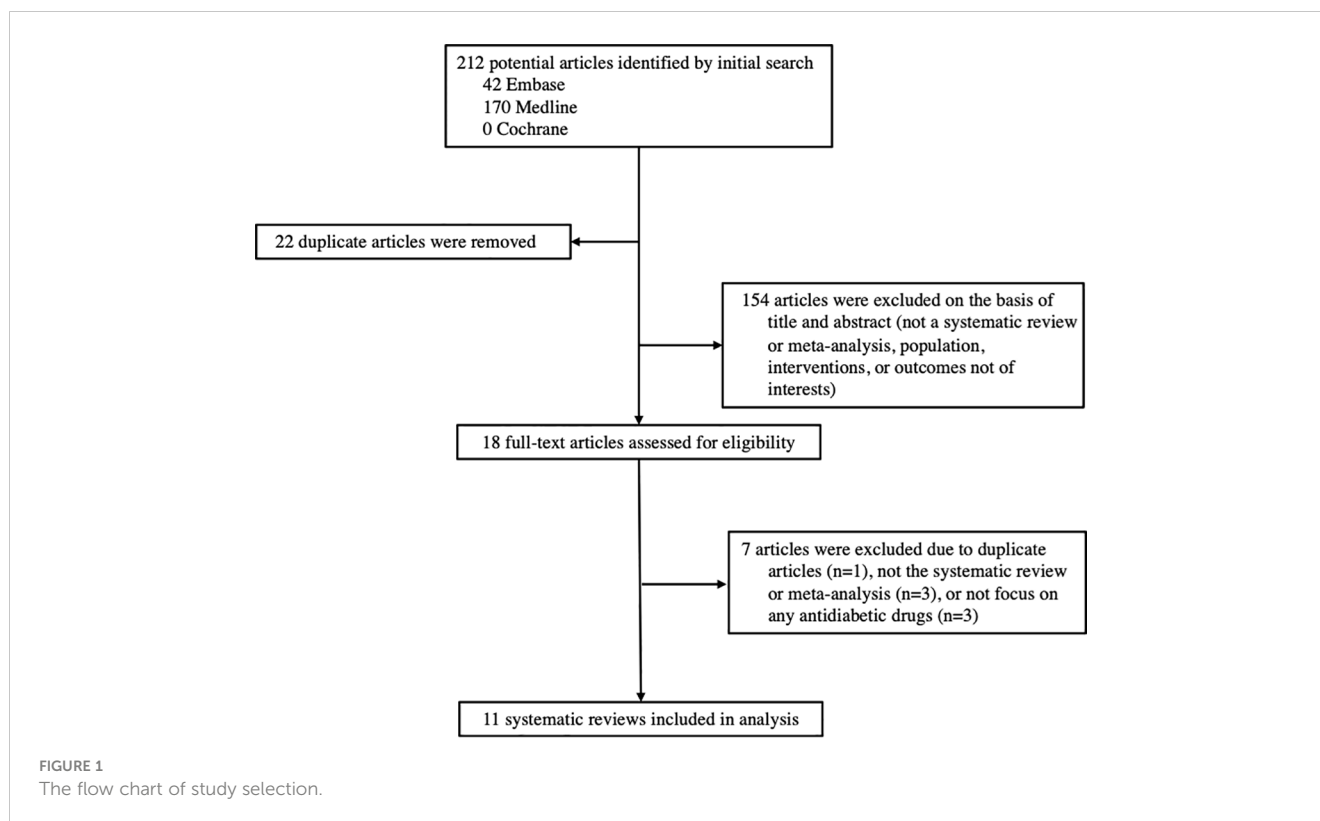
212 potential articles identified by initial search
42 Embase
170 Medline
0 Cochrane

22 duplicate articles were removed

154 articles were excluded on the basis of title and abstract (not a systematic review or meta-analysis, population, interventions, or outcomes not of interests)

18 full-text articles assessed for eligibility

7 articles were excluded due to duplicate articles (n=1), not the systematic review or meta-analysis (n=3), or not focus on any antidiabetic drugs (n=3)

11 systematic reviews included in analysis

FIGURE 1
The flow chart of study selection.